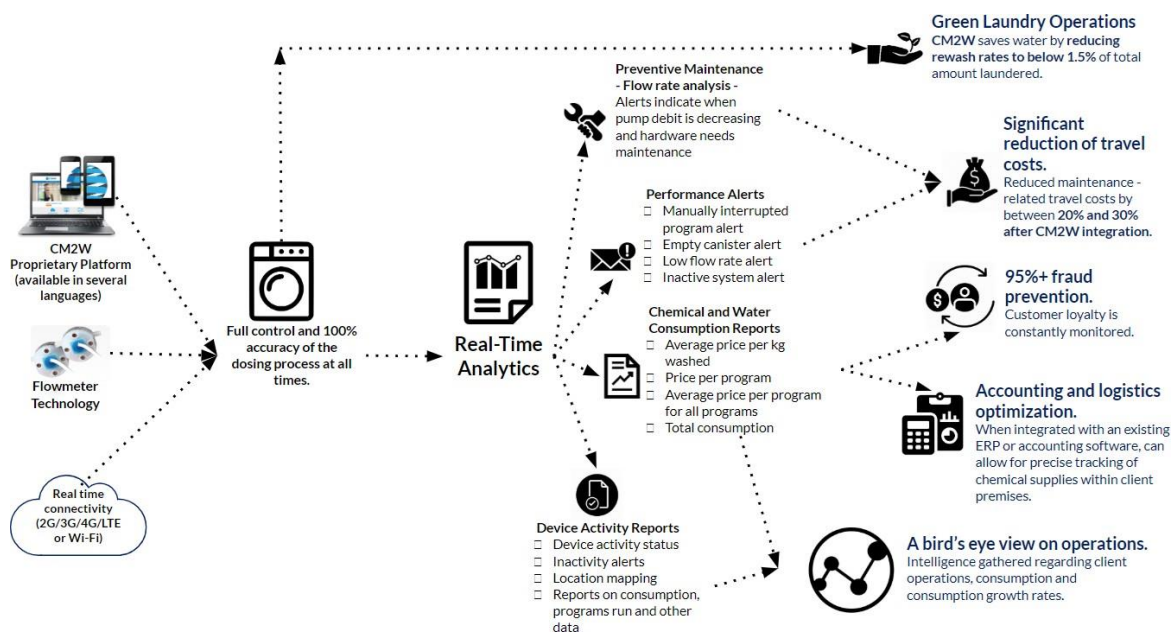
Green Laundry Operations
CM2W saves water by reducing rewash rates to below 1.5% of total amount laundered.

Preventive Maintenance - Flow rate analysis -
Alerts indicate when pump debit is decreasing and hardware needs maintenance

Significant reduction of travel costs.
Reduced maintenance - related travel costs by between 20% and 30% after CM2W integration.

Performance Alerts
□ Manually interrupted program alert
□ Empty canister alert
□ Low flow rate alert
□ Inactive system alert

CM2W Proprietary Platform (available in several languages)

Flowmeter Technology

Real time connectivity (2G/3G/4G/LTE or Wi-Fi)

Full control and 100% accuracy of the dosing process at all times.

Real-Time Analytics

Chemical and Water Consumption Reports
□ Average price per kg washed
□ Price per program
□ Average price per program for all programs
□ Total consumption

95%+ fraud prevention.
Customer loyalty is constantly monitored.

Accounting and logistics optimization.
When integrated with an existing ERP or accounting software, can allow for precise tracking of chemical supplies within client premises.

Device Activity Reports
□ Device activity status
□ Inactivity alerts
□ Location mapping
□ Reports on consumption, programs run and other data

A bird's eye view on operations.
Intelligence gathered regarding client operations, consumption and consumption growth rates.